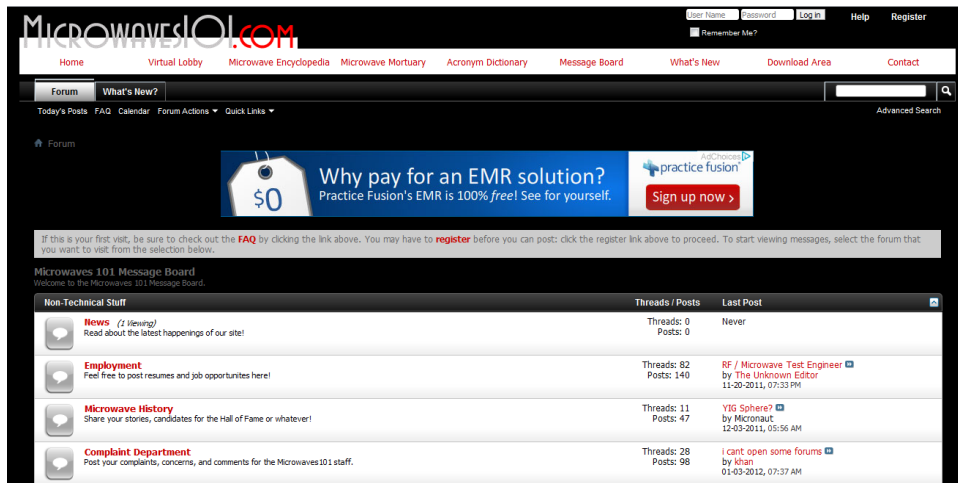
Microwaves101.com

User Name Password Log in Help Register
Remember Me?

Home Virtual Lobby Microwave Encyclopedia Microwave Mortuary Acronym Dictionary Message Board What's New Download Area Contact

Forum What's New?

Today's Posts FAQ Calendar Forum Actions Quick Links Advanced Search

Forum

$0 Why pay for an EMR solution? Practice Fusion's EMR is 100% free! See for yourself. AdChoices practice fusion Sign up now ›

If this is your first visit, be sure to check out the FAQ by clicking the link above. You may have to register before you can post: click the register link above to proceed. To start viewing messages, select the forum that you want to visit from the selection below.

Microwaves 101 Message Board
Welcome to the Microwaves 101 Message Board.

| Non-Technical Stuff | Threads / Posts | Last Post |
|---|---|---|
| News (1 Viewing) Read about the latest happenings of our site! | Threads: 0 Posts: 0 | Never |
| Employment Feel free to post resumes and job opportunites here! | Threads: 82 Posts: 140 | RF / Microwave Test Engineer by The Unknown Editor 11-20-2011, 07:33 PM |
| Microwave History Share your stories, candidates for the Hall of Fame or whatever! | Threads: 11 Posts: 47 | YIG Sphere? by Micronaut 12-03-2011, 05:56 AM |
| Complaint Department Post your complaints, concerns, and comments for the Microwaves101 staff. | Threads: 28 Posts: 98 | i cant open some forums by khan 01-03-2012, 07:37 AM |